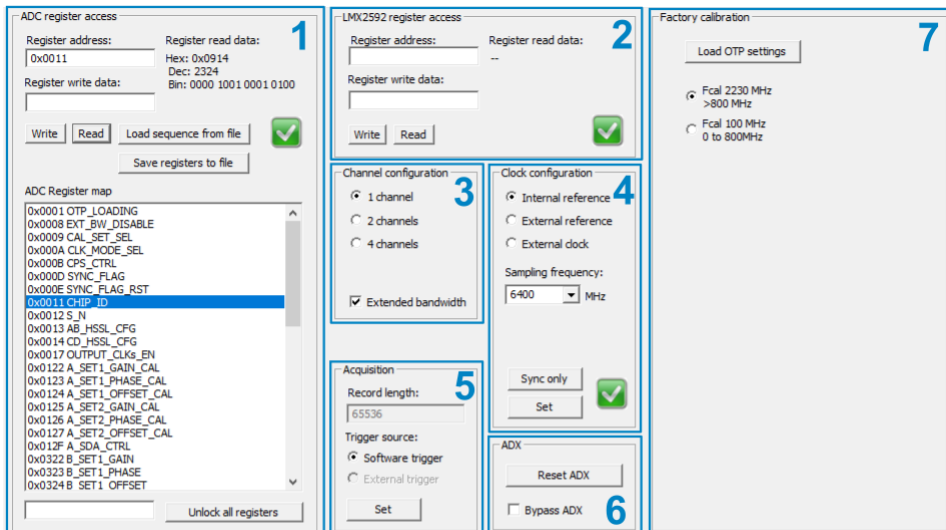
ADC register access

1

Register address:

0x0011

Register read data:

Hex: 0x0914
Dec: 2324
Bin: 0000 1001 0001 0100

Register write data:

Write

Read

Load sequence from file

Save registers to file

ADC Register map

0x0001 OTP_LOADING
0x0008 EXT_BW_DISABLE
0x0009 CAL_SET_SEL
0x000A CLK_MODE_SEL
0x000B CPS_CTRL
0x000D SYNC_FLAG
0x000E SYNC_FLAG_RST
0x0011 CHIP_ID
0x0012 S_N
0x0013 AB_HSSL_CFG
0x0014 CD_HSSL_CFG
0x0017 OUTPUT_CLKs_EN
0x0122 A_SET1_GAIN_CAL
0x0123 A_SET1_PHASE_CAL
0x0124 A_SET1_OFFSET_CAL
0x0125 A_SET2_GAIN_CAL
0x0126 A_SET2_PHASE_CAL
0x0127 A_SET2_OFFSET_CAL
0x012F A_SDA_CTRL
0x0322 B_SET1_GAIN
0x0323 B_SET1_PHASE
0x0324 B_SET1_OFFSET

Unlock all registers

LMX2592 register access

2

Register address:

Register read data:

--

Register write data:

Write

Read

Channel configuration

3

1 channel

2 channels

4 channels

Extended bandwidth

Clock configuration

4

Internal reference

External reference

External clock

Sampling frequency:

6400

MHz

Sync only

Set

Acquisition

5

Record length:

65536

Trigger source:

Software trigger

External trigger

Set

ADX

Reset ADX

Bypass ADX

6

Factory calibration

7

Load OTP settings

Fcal 2230 MHz
>800 MHz

Fcal 100 MHz
0 to 800MHz